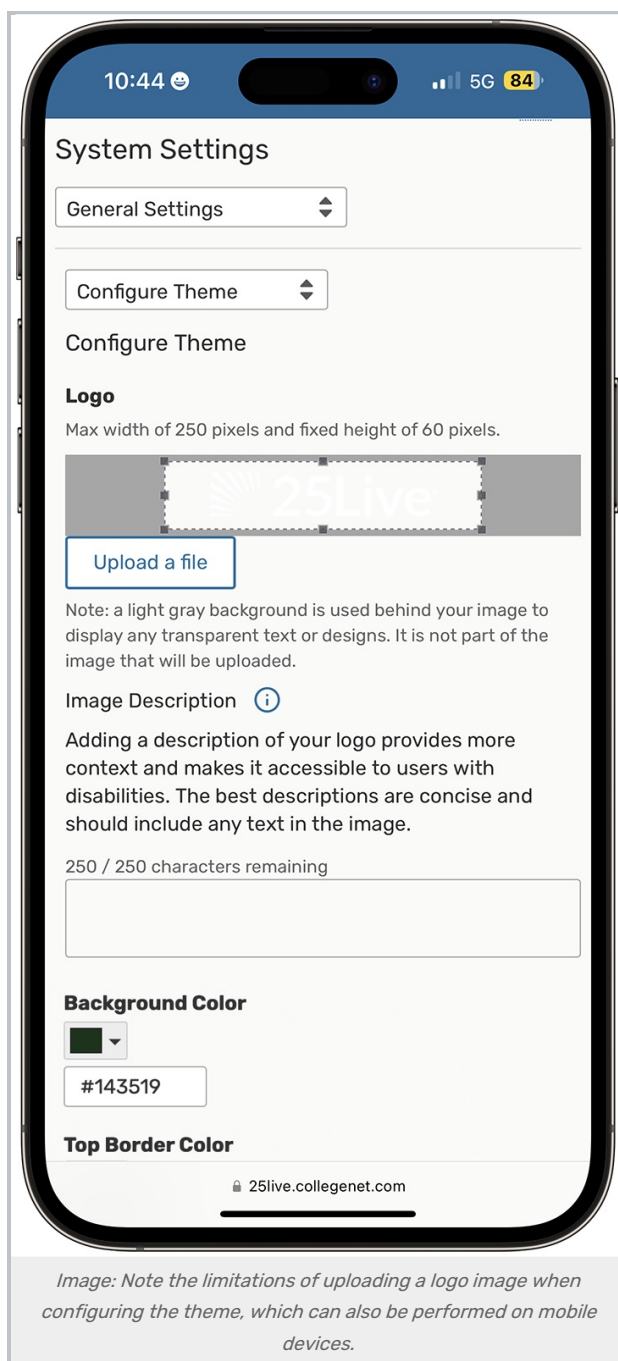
10:44 ☻ 5G 84

System Settings

General Settings

Configure Theme

Configure Theme

Logo

Max width of 250 pixels and fixed height of 60 pixels.

25Live

Upload a file

Note: a light gray background is used behind your image to display any transparent text or designs. It is not part of the image that will be uploaded.

Image Description

Adding a description of your logo provides more context and makes it accessible to users with disabilities. The best descriptions are concise and should include any text in the image.

250 / 250 characters remaining

Background Color

#143519

Top Border Color

25live.collegenet.com

Image: Note the limitations of uploading a logo image when configuring the theme, which can also be performed on mobile devices.